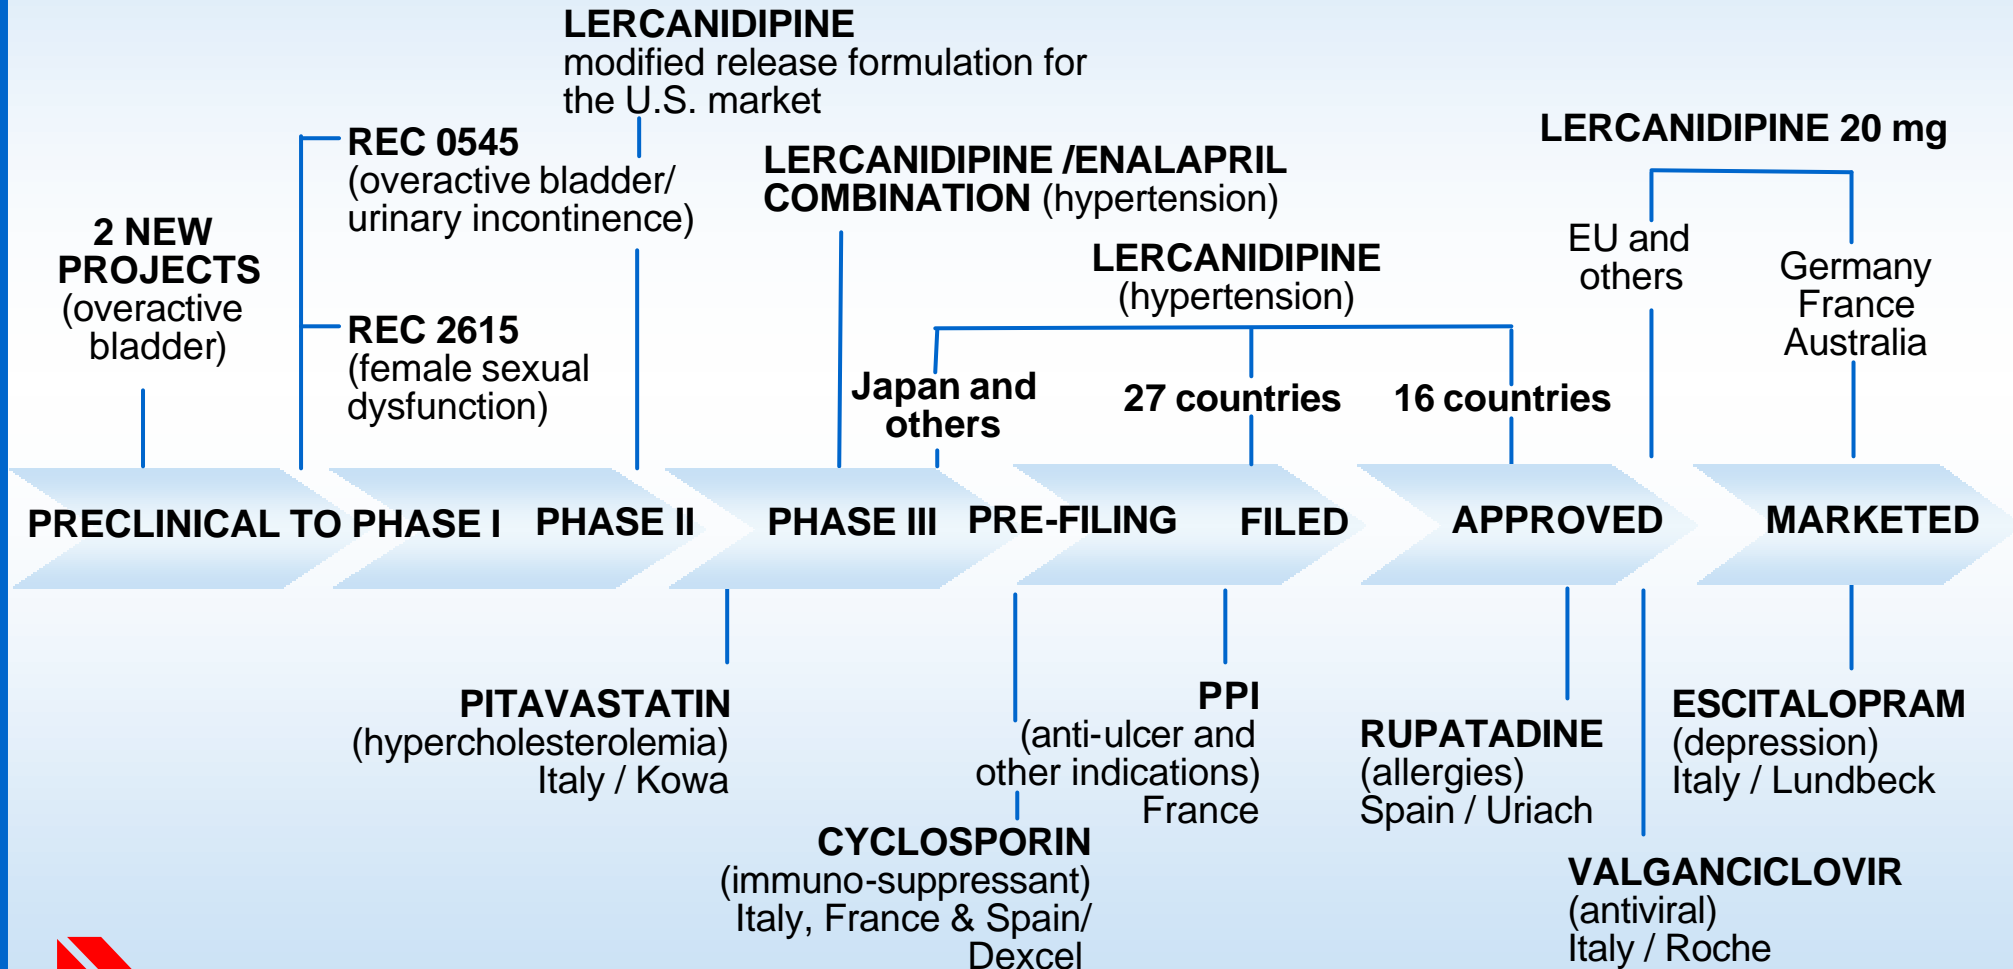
LERCANIDIPINE
modified release formulation for the U.S. market

REC 0545
(overactive bladder/ urinary incontinence)

LERCANIDIPINE /ENALAPRIL COMBINATION (hypertension)

LERCANIDIPINE 20 mg

2 NEW PROJECTS
(overactive bladder)

EU and others

Germany
France
Australia

LERCANIDIPINE
(hypertension)

REC 2615
(female sexual dysfunction)

Japan and others

27 countries

16 countries

PRECLINICAL TO PHASE I PHASE II PHASE III PRE-FILING FILED APPROVED MARKETED

PITAVASTATIN
(hypercholesterolemia)
Italy / Kowa

PPI
(anti-ulcer and other indications)
France

RUPATADINE
(allergies)
Spain / Uriach

ESCITALOPRAM
(depression)
Italy / Lundbeck

CYCLOSPORIN
(immuno-suppressant)
Italy, France & Spain/ Dexcel

VALGANCICLOVIR
(antiviral)
Italy / Roche